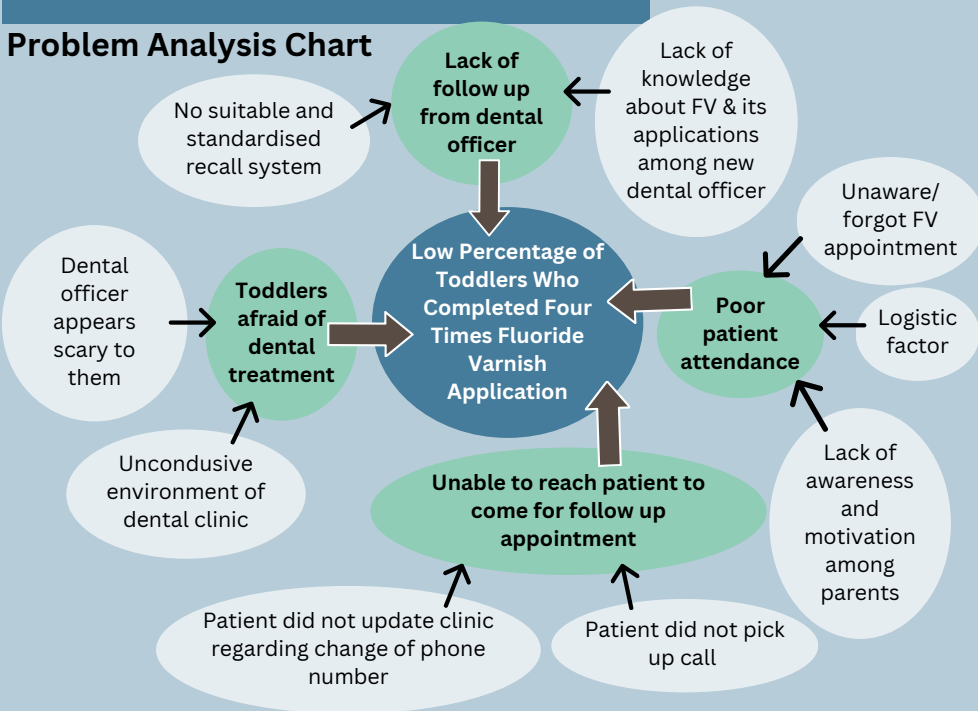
Problem Analysis Chart

Lack of follow up from dental officer

No suitable and standardised recall system

Lack of knowledge about FV & its applications among new dental officer

Low Percentage of Toddlers Who Completed Four Times Fluoride Varnish Application

Dental officer appears scary to them

Toddlers afraid of dental treatment

Uncondusive environment of dental clinic

Unaware/ forgot FV appointment

Poor patient attendance

Logistic factor

Lack of awareness and motivation among parents

Unable to reach patient to come for follow up appointment

Patient did not update clinic regarding change of phone number

Patient did not pick up call